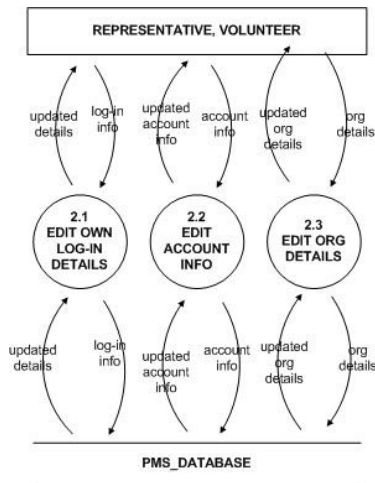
REPRESENTATIVE, VOLUNTEER

updated details

log-in info

updated account info

account info

updated org details

org details

2.1
EDIT OWN LOG-IN DETAILS

2.2
EDIT ACCOUNT INFO

2.3
EDIT ORG DETAILS

updated details

log-in info

updated account info

account info

updated org details

org details

PMS_DATABASE